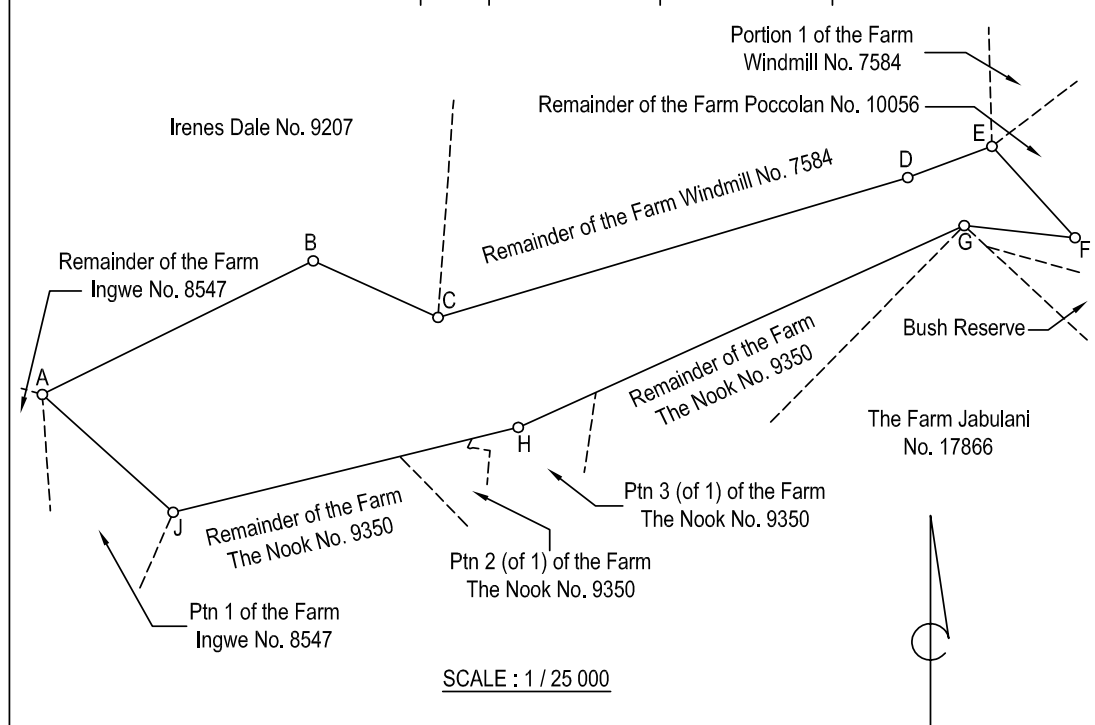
Portion 1 of the Farm
Windmill No. 7584

Remainder of the Farm Poccolan No. 10056

Irenes Dale No. 9207

E

D

Remainder of the Farm Windmill No. 7584

B

G

F

Remainder of the Farm
Ingwe No. 8547

C

Bush Reserve

Remainder of the Farm
The Nook No. 9350

A

H

The Farm Jabulani
No. 17866

Ptn 3 (of 1) of the Farm
The Nook No. 9350

J

Remainder of the Farm
The Nook No. 9350

Ptn 2 (of 1) of the Farm
The Nook No. 9350

Ptn 1 of the Farm
Ingwe No. 8547

SCALE : 1 / 25 000